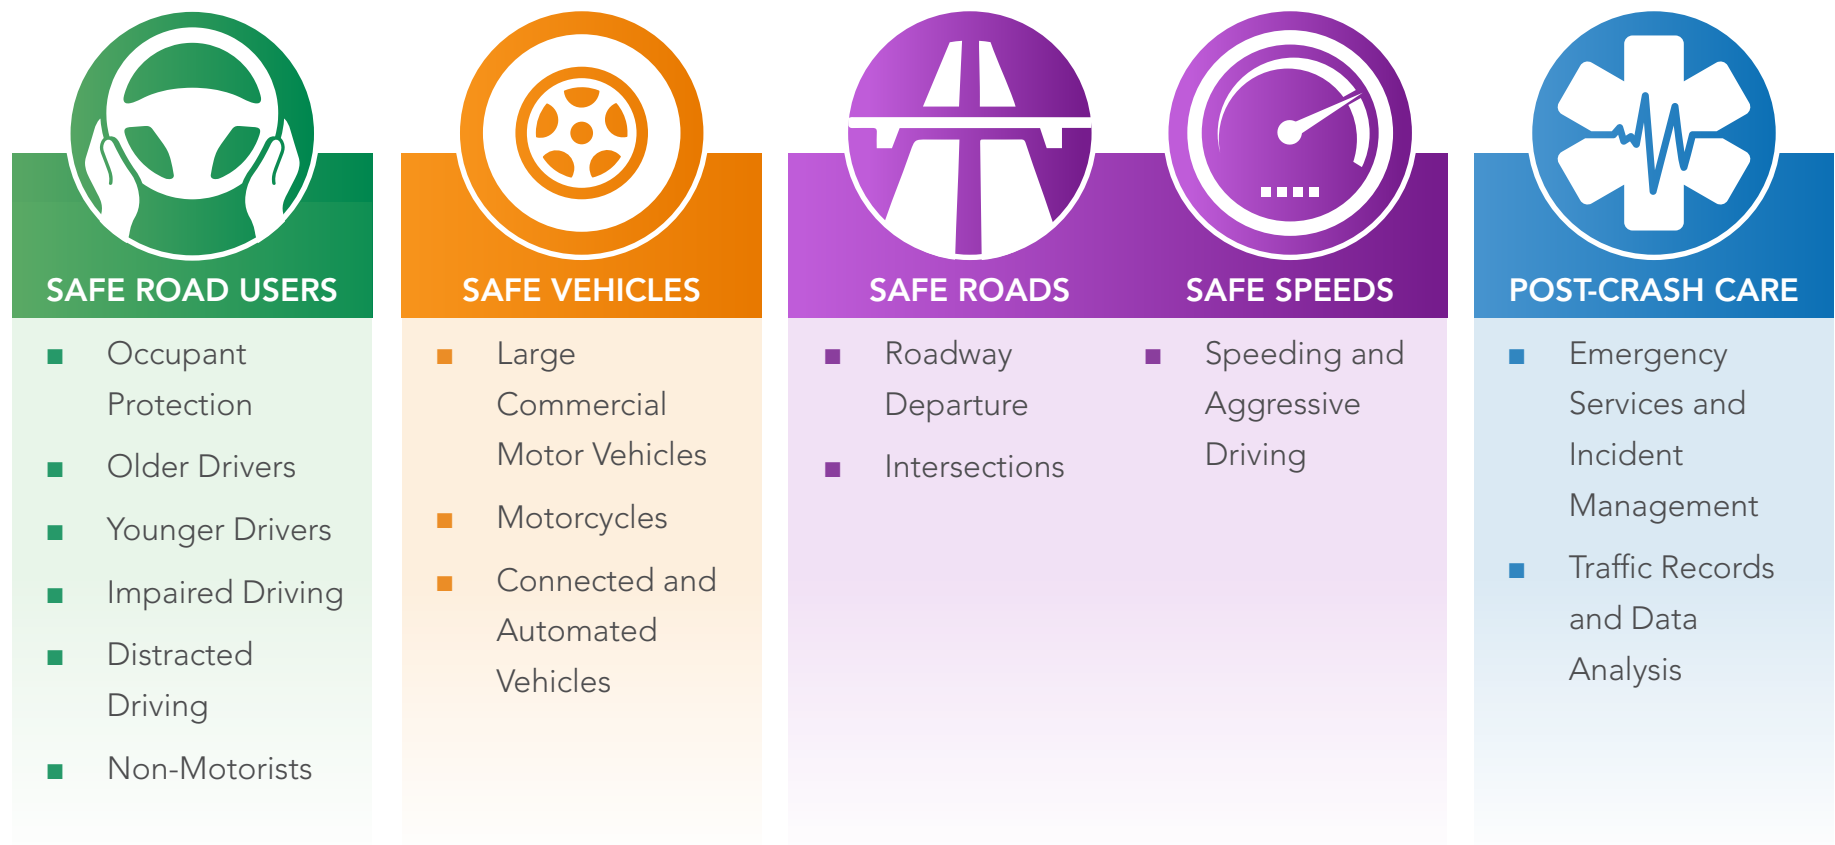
SAFE ROAD USERS

- Occupant Protection
- Older Drivers
- Younger Drivers
- Impaired Driving
- Distracted Driving
- Non-Motorists

SAFE VEHICLES

- Large Commercial Motor Vehicles
- Motorcycles
- Connected and Automated Vehicles

SAFE ROADS

- Roadway Departure
- Intersections

SAFE SPEEDS

- Speeding and Aggressive Driving

POST-CRASH CARE

- Emergency Services and Incident Management
- Traffic Records and Data Analysis